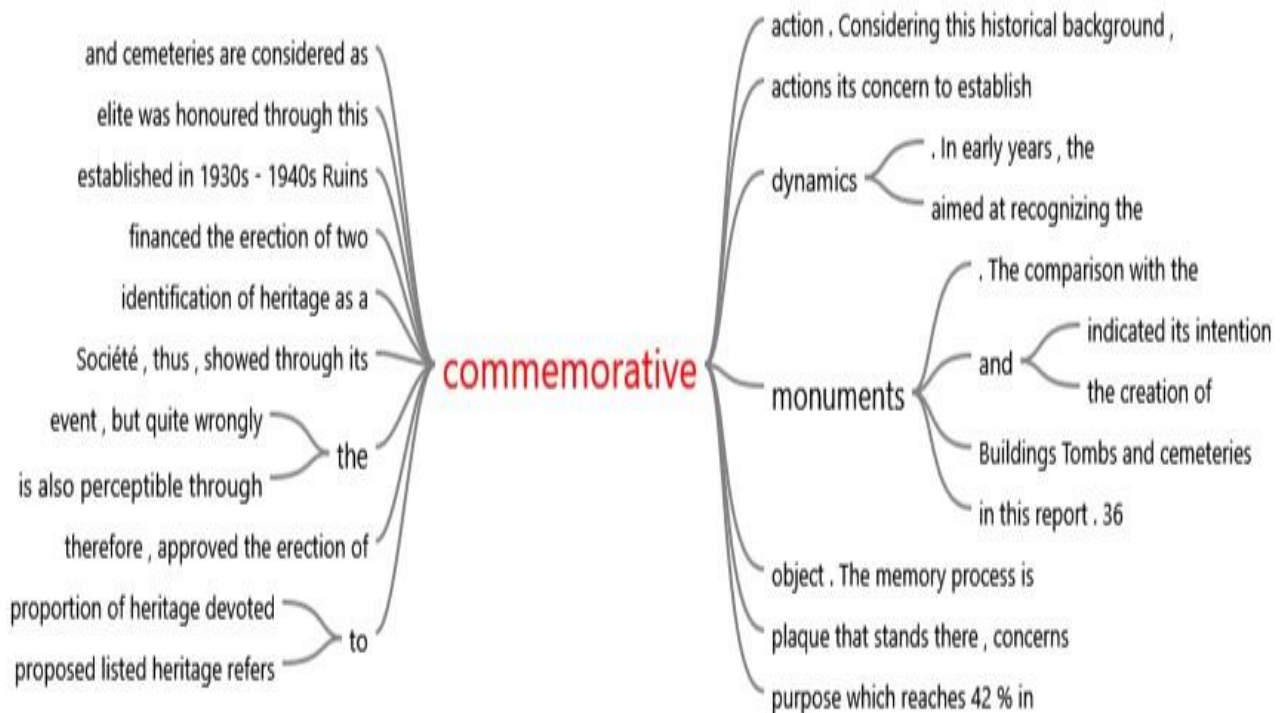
and cemeteries are considered as
elite was honoured through this
established in 1930s - 1940s Ruins
financed the erection of two
identification of heritage as a
Société , thus , showed through its
event , but quite wrongly
is also perceptible through
the
therefore , approved the erection of
proportion of heritage devoted
proposed listed heritage refers
to

commemorative

action . Considering this historical background ,
actions its concern to establish
dynamics
. In early years , the
aimed at recognizing the
monuments
. The comparison with the
and
indicated its intention
the creation of
Buildings Tombs and cemeteries
in this report . 36
object . The memory process is
plaque that stands there , concerns
purpose which reaches 42 % in